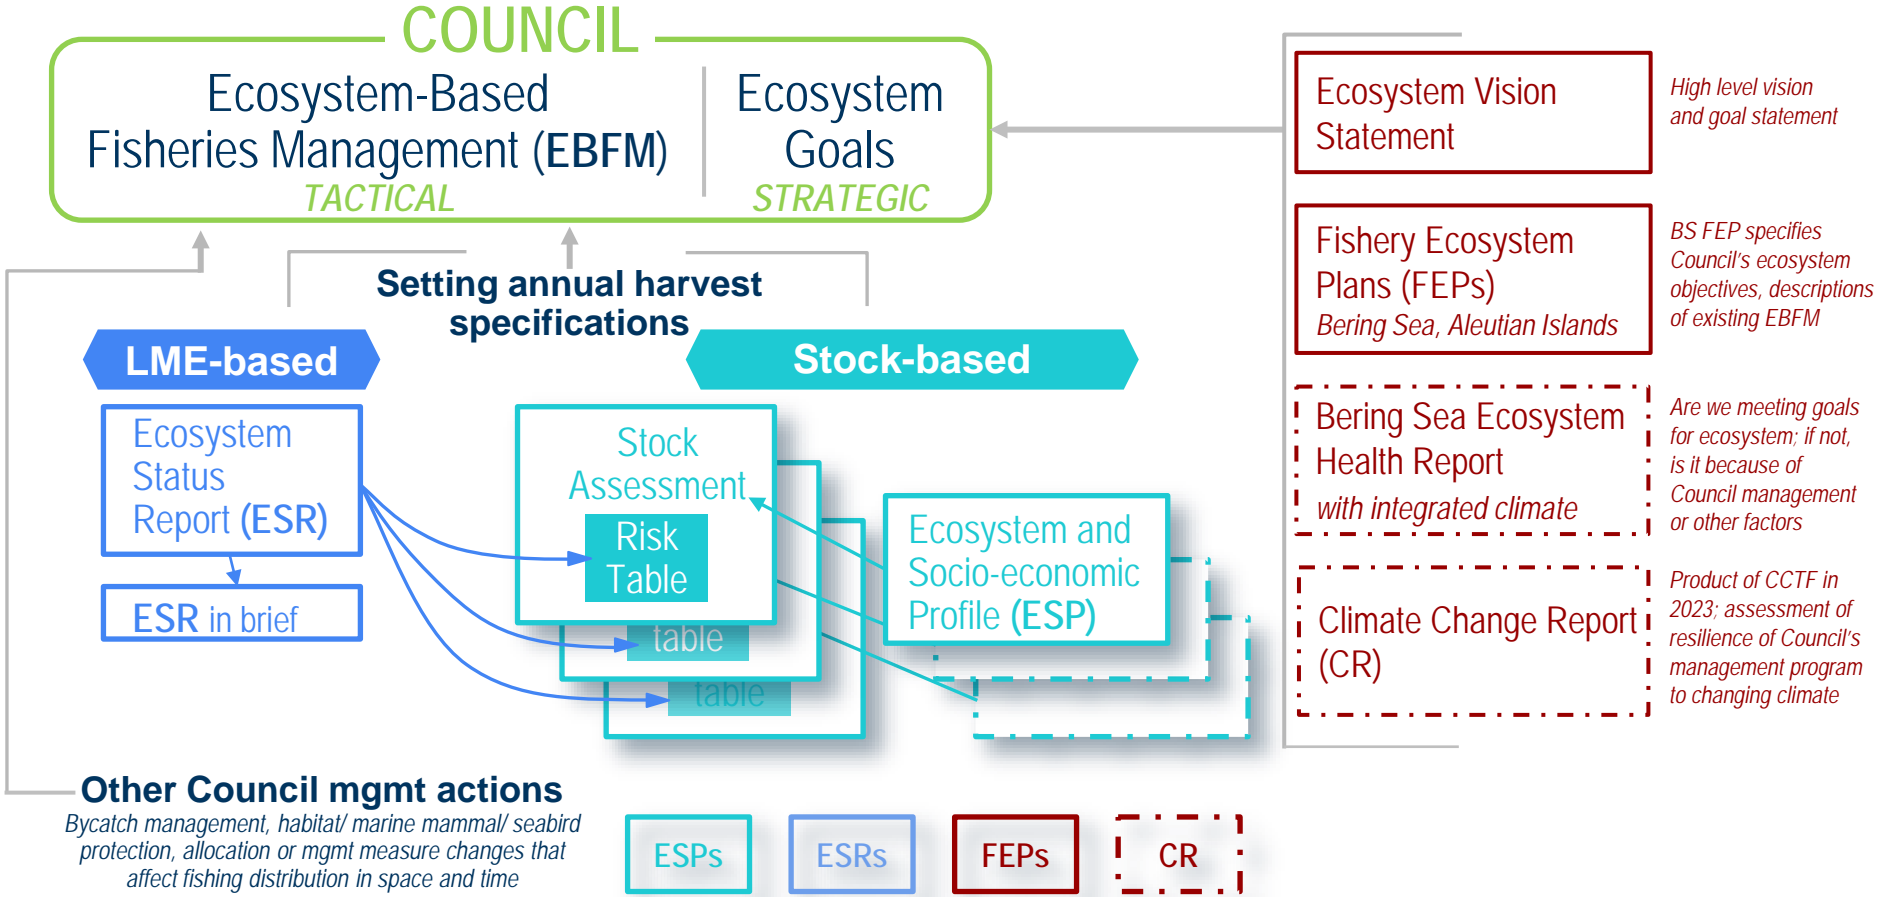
COUNCIL

Ecosystem-Based Fisheries Management (EBFM)
TACTICAL

Ecosystem Goals
STRATEGIC

Ecosystem Vision Statement

High level vision and goal statement

Fishery Ecosystem Plans (FEPs)
Bering Sea, Aleutian Islands

BS FEP specifies Council's ecosystem objectives, descriptions of existing EBFM

Bering Sea Ecosystem Health Report
with integrated climate

Are we meeting goals for ecosystem; if not, is it because of Council management or other factors

Climate Change Report (CR)

Product of CCTF in 2023; assessment of resilience of Council's management program to changing climate

Setting annual harvest specifications

LME-based

Stock-based

Ecosystem Status Report (ESR)

ESR in brief

Stock Assessment

Risk Table

table

table

Ecosystem and Socio-economic Profile (ESP)

Other Council mgmt actions
Bycatch management, habitat/ marine mammal/ seabird protection, allocation or mgmt measure changes that affect fishing distribution in space and time

ESPs

ESRs

FEPs

CR